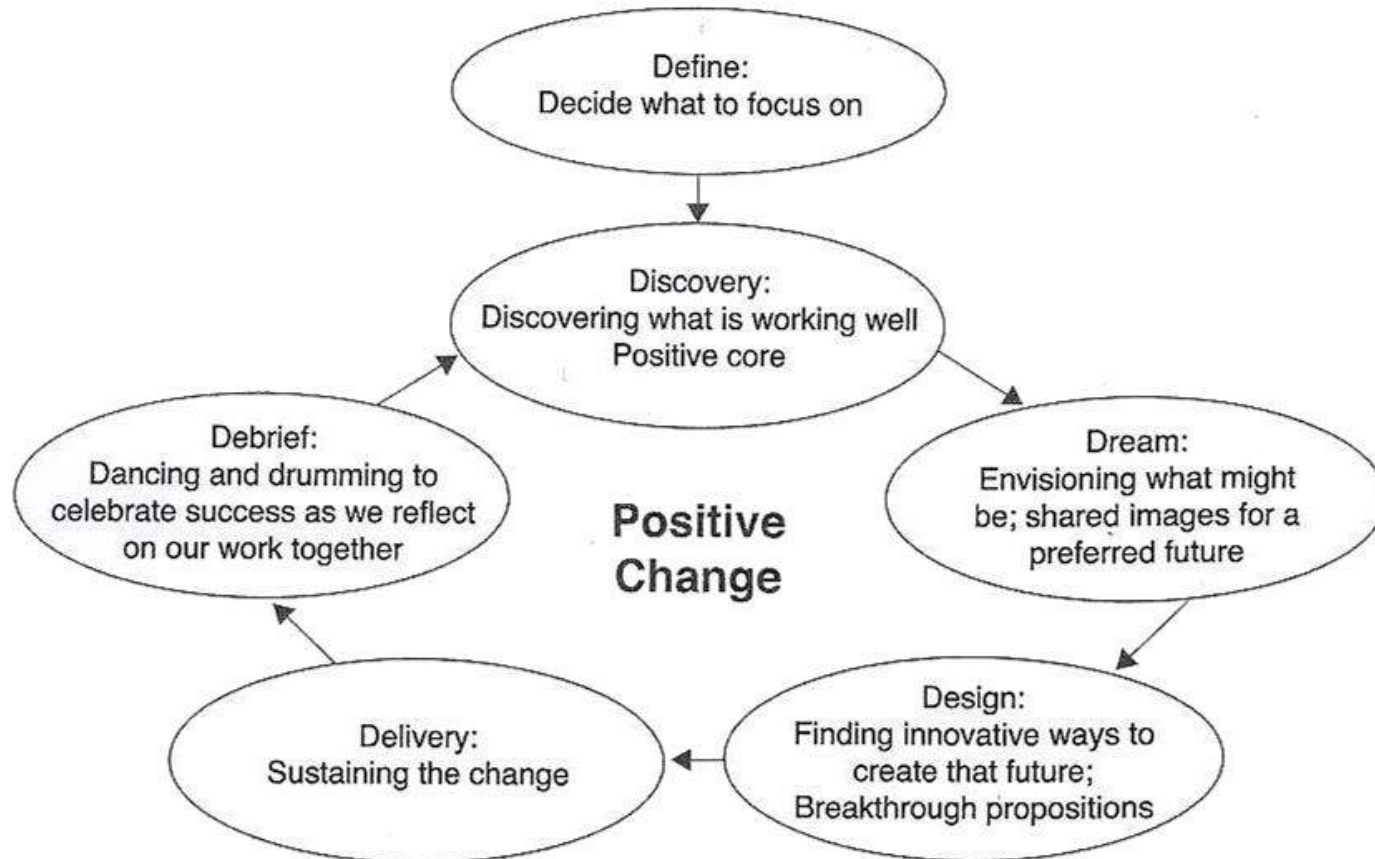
Define:
Decide what to focus on

Discovery:
Discovering what is working well
Positive core

Dream:
Envisioning what might be; shared images for a preferred future

Design:
Finding innovative ways to create that future;
Breakthrough propositions

Delivery:
Sustaining the change

Debrief:
Dancing and drumming to celebrate success as we reflect on our work together

Positive Change